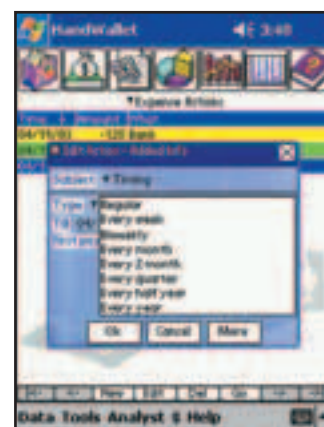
HandWallet 3:48

▼Expense Articles

Time Amount What

04/11/03 -120 Rent

Edit Action - Added Info

Subject ▼Timing

Type
Tit
Text

Regular
Every week
Biweekly
Every month
Every 2 month
Every quarter
Every half year
Every year

Ok Cancel More

New Edit Del

Data Tools Analyst $ Help